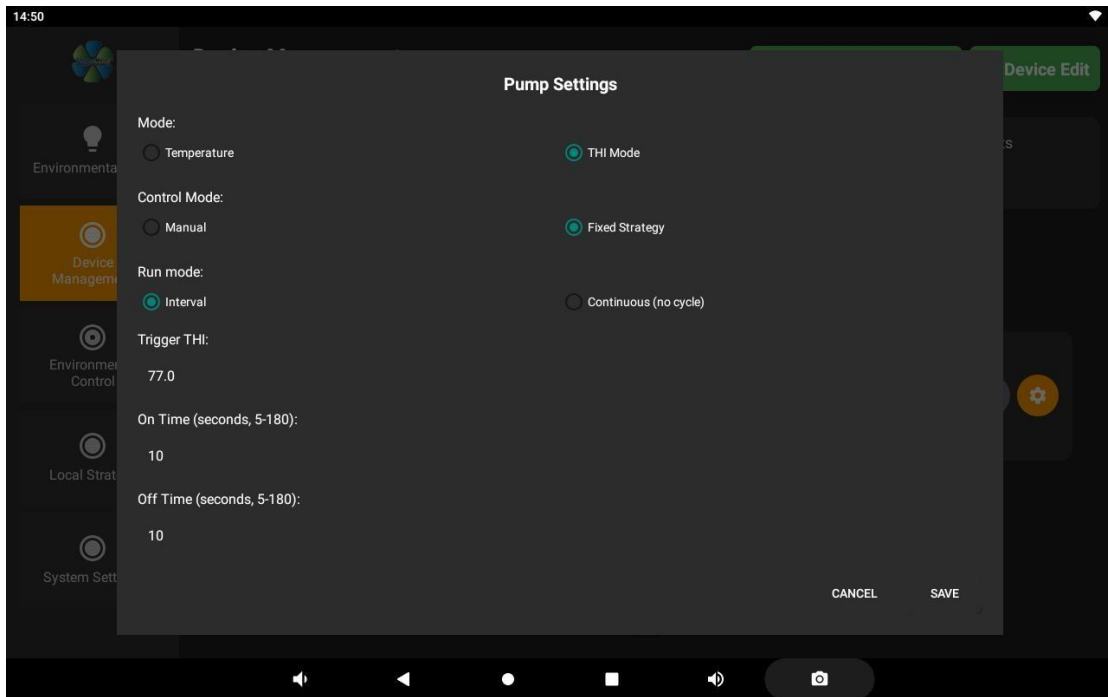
14:50

Device Edit

Environmenta

Device Managem

Environme Control

Local Strat

System Sett

Pump Settings

Mode:

Temperature

THI Mode

Control Mode:

Manual

Fixed Strategy

Run mode:

Interval

Continuous (no cycle)

Trigger THI:

77.0

On Time (seconds, 5-180):

10

Off Time (seconds, 5-180):

10

CANCEL

SAVE